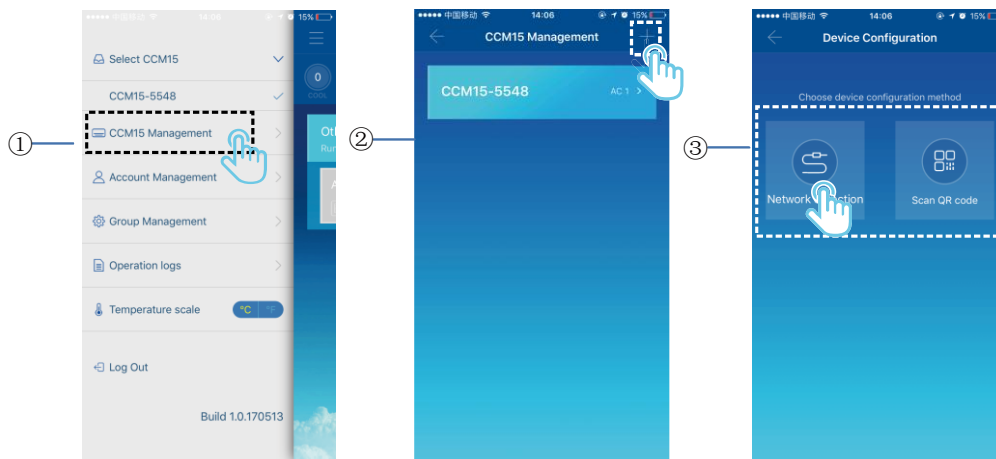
①

●●●●● 中国移动 14:06 15%

Select CCM15

CCM15-5548

CCM15 Management

Account Management

Group Management

Operation logs

Temperature scale °C °F

Log Out

Build 1.0.170513

0

COOL

Ot

Run

A

②

●●●●● 中国移动 14:06 15%

CCM15 Management

+

CCM15-5548 AC 1 >

③

●●●●● 中国移动 14:06 15%

Device Configuration

Choose device configuration method

Network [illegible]ction

Scan QR code